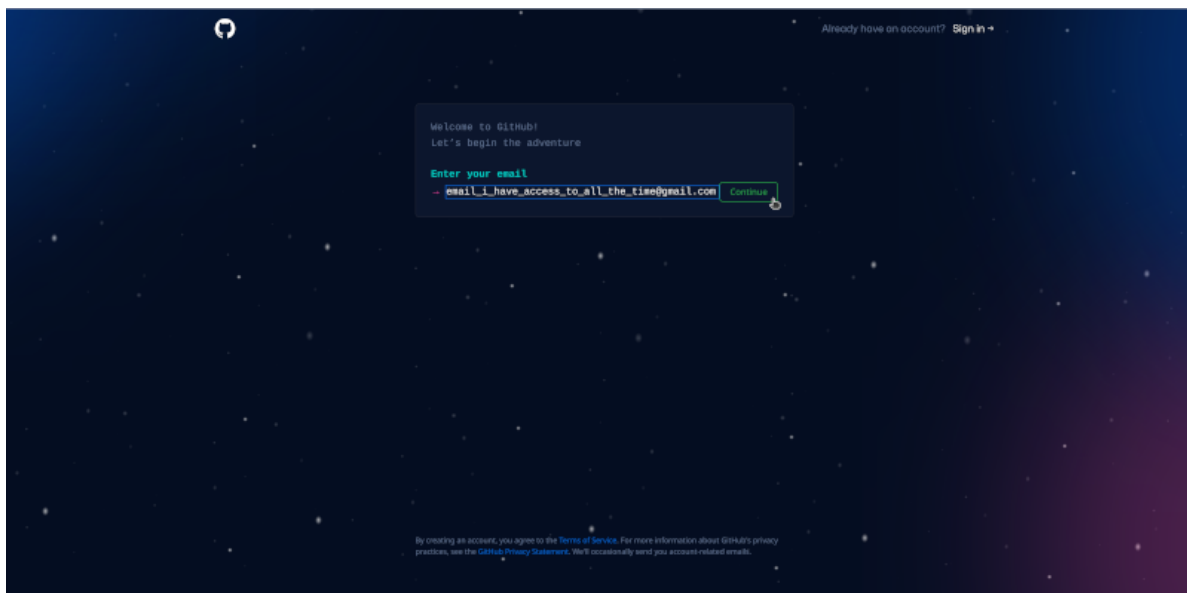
Already have an account? Sign in →

Welcome to GitHub!
Let's begin the adventure

Enter your email
→ email_i_have_access_to_all_the_time@gmail.com Continue

By creating an account, you agree to the Terms of Service. For more information about GitHub's privacy practices, see the GitHub Privacy Statement. We'll occasionally send you account-related emails.